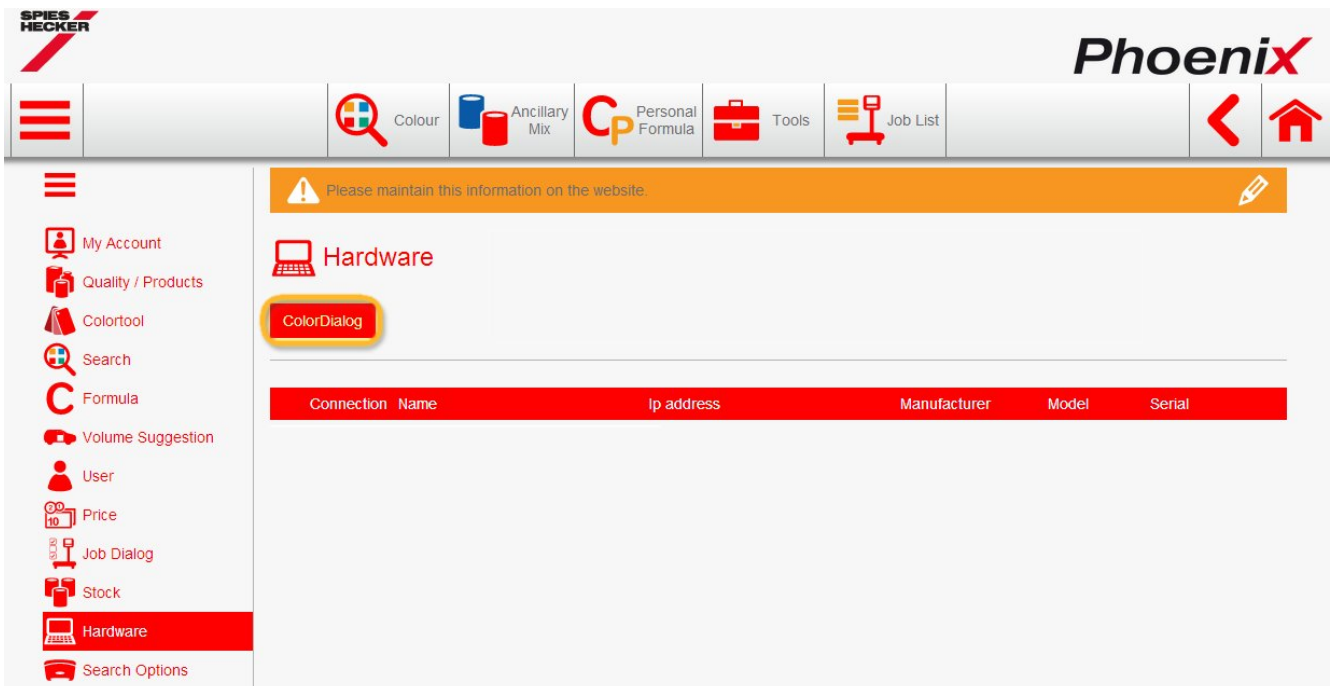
SPIES HECKER

PhoeniX

Colour
Ancillary Mix
CP Personal Formula
Tools
Job List

My Account
Quality / Products
Colortool
Search
C Formula
Volume Suggestion
User
Price
Job Dialog
Stock
Hardware
Search Options

Please maintain this information on the website.

Hardware

ColorDialog

| Connection | Name | Ip address | Manufacturer | Model | Serial |
|---|---|---|---|---|---|